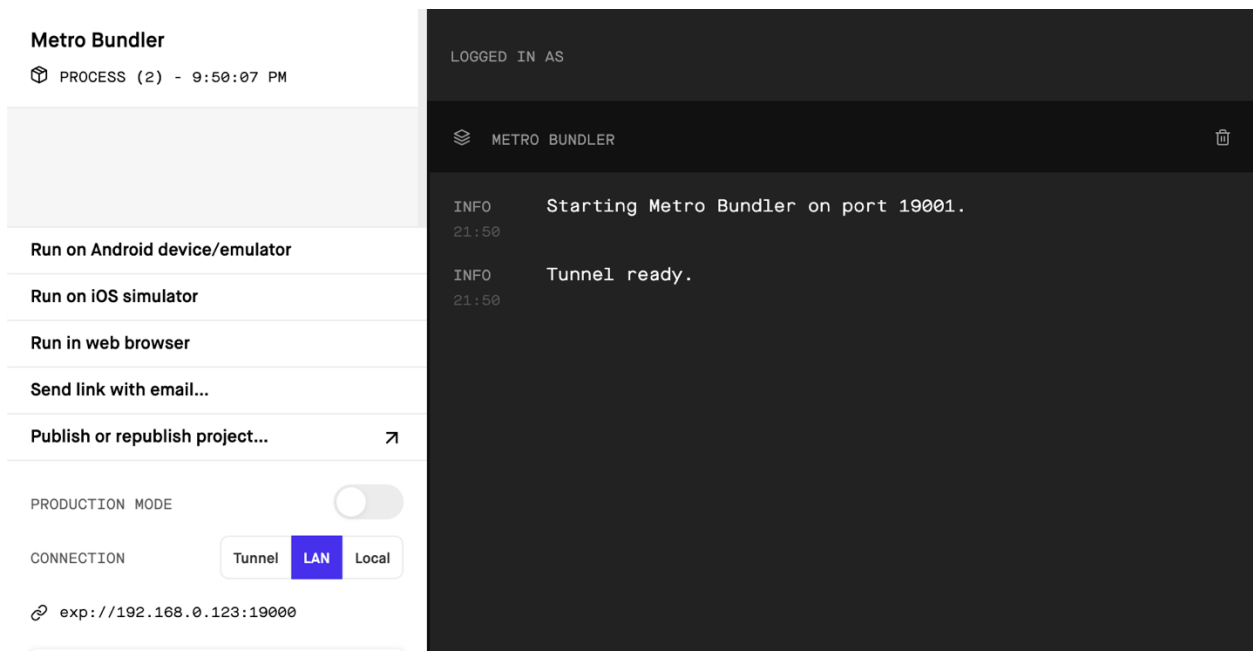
Metro Bundler
PROCESS (2) - 9:50:07 PM

Run on Android device/emulator
Run on iOS simulator
Run in web browser
Send link with email...
Publish or republish project...

PRODUCTION MODE
CONNECTION Tunnel LAN Local
exp://192.168.0.123:19000

LOGGED IN AS

METRO BUNDLER

INFO 21:50 Starting Metro Bundler on port 19001.
INFO 21:50 Tunnel ready.